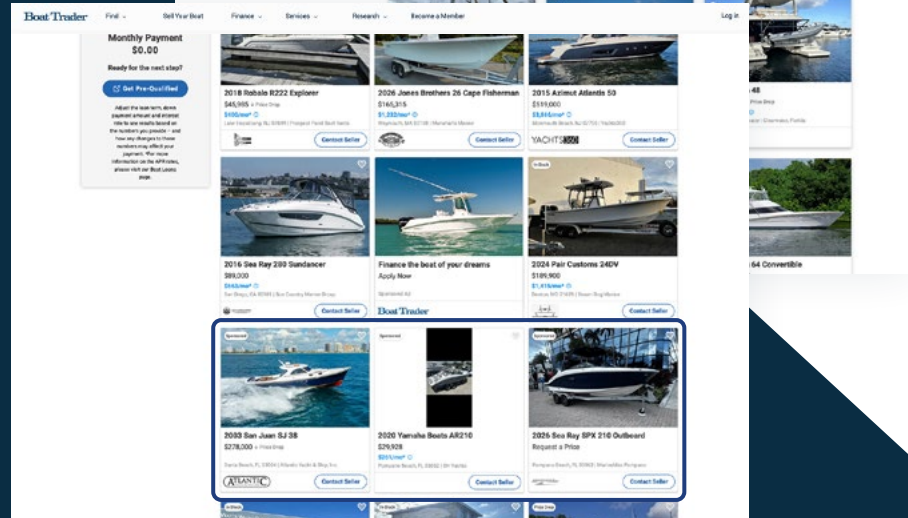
Boat Trader Find Sell Your Boat Finance Services Research Become a Member Log in

Monthly Payment
$0.00

Ready for the next step?

Get Pre-Qualified

2018 Robalo R222 Explorer
$45,995
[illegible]

Contact Seller

2026 Jones Brothers 26 Cape Fisherman
$165,315
$1,282/mo*

Contact Seller

2015 Azimut Atlantis 50
$519,000
$5,884/mo*
YACHTS

Contact Seller

48

64 Convertible

2016 Sea Ray 280 Sundancer
$89,000
$849/mo*

Contact Seller

Finance the boat of your dreams
Apply Now
Sponsored Ad
Boat Trader

In Stock
2024 Pair Customs 24DV
$189,900
$1,415/mo*

Contact Seller

Sponsored
2023 San Juan SJ 38
$278,000
ATLANTIC

Contact Seller

Sponsored
2020 Yamaha Boats AR210
$29,928
$351/mo*

Contact Seller

Sponsored
2026 Sea Ray SPX 210 Outboard
Request a Price

Contact Seller

In Stock

Price Drop